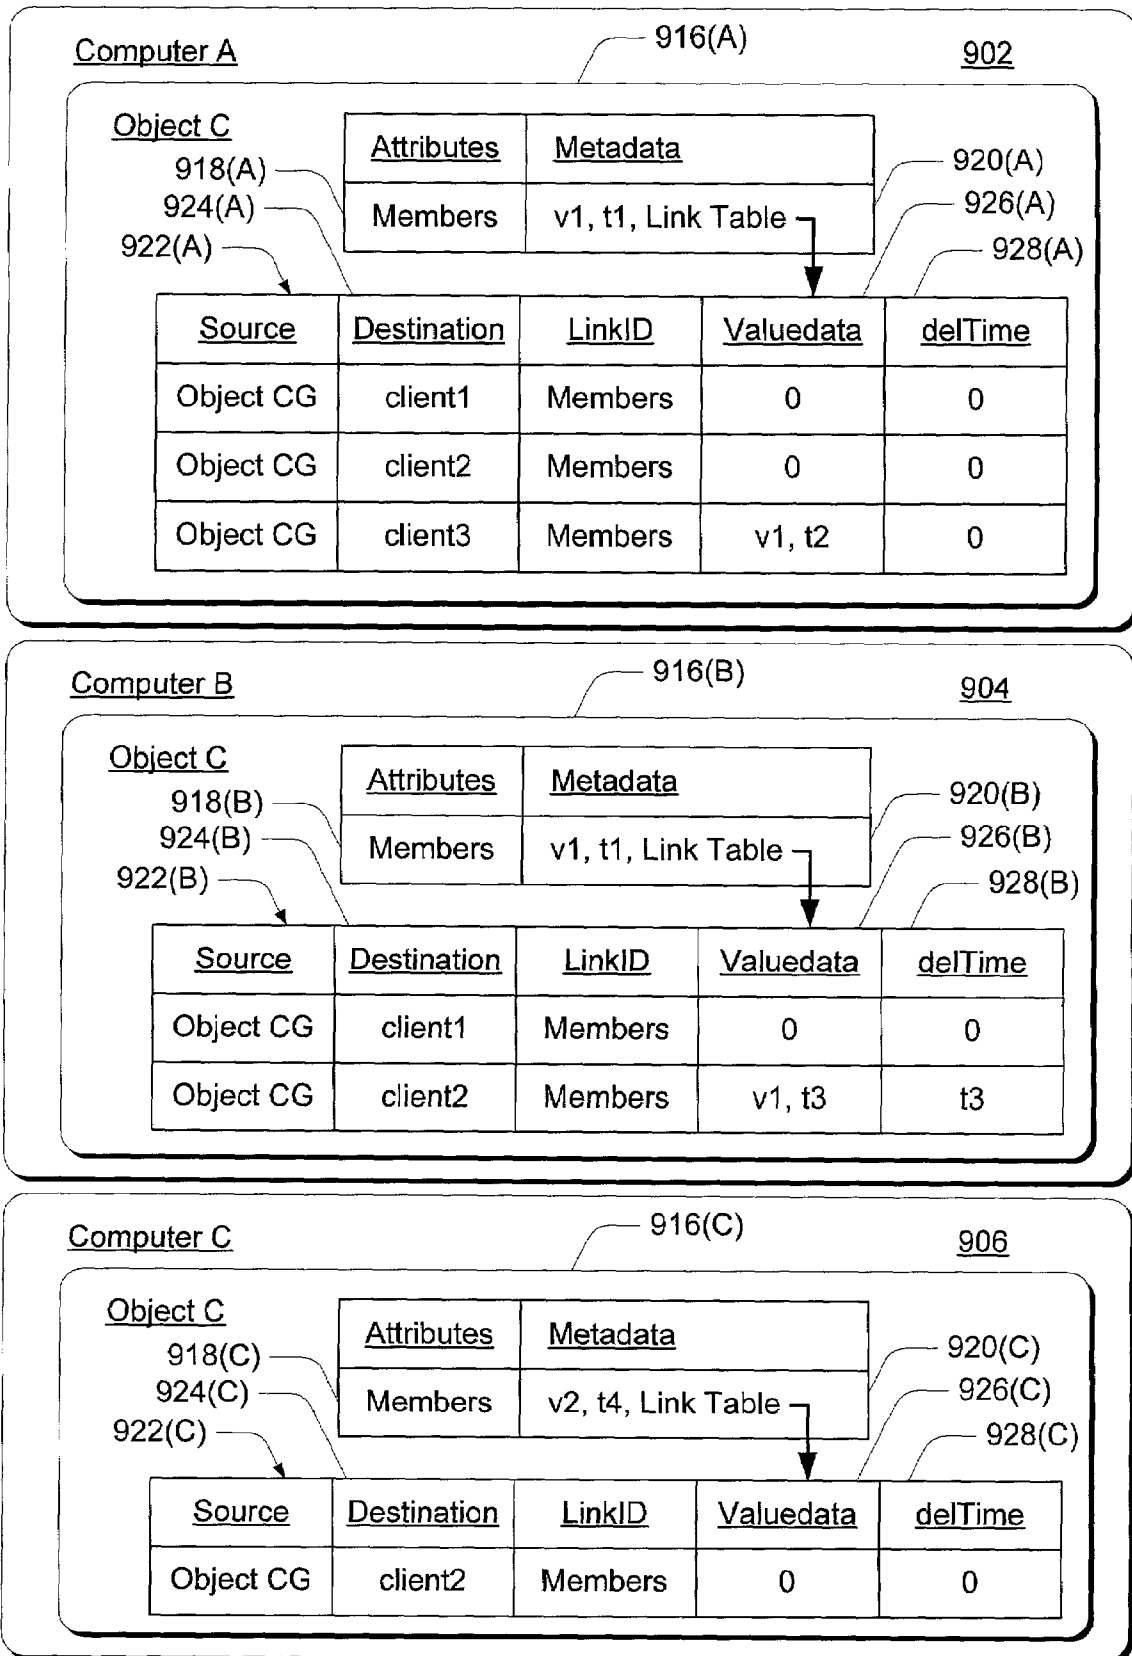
Computer A

916(A)

902

Object C

918(A)

924(A)

922(A)

| Attributes | Metadata |
|---|---|
| Members | v1, t1, Link Table |

920(A)

926(A)

928(A)

| Source | Destination | LinkID | Valuedata | delTime |
|---|---|---|---|---|
| Object CG | client1 | Members | 0 | 0 |
| Object CG | client2 | Members | 0 | 0 |
| Object CG | client3 | Members | v1, t2 | 0 |

Computer B

916(B)

904

Object C

918(B)

924(B)

922(B)

| Attributes | Metadata |
|---|---|
| Members | v1, t1, Link Table |

920(B)

926(B)

928(B)

| Source | Destination | LinkID | Valuedata | delTime |
|---|---|---|---|---|
| Object CG | client1 | Members | 0 | 0 |
| Object CG | client2 | Members | v1, t3 | t3 |

Computer C

916(C)

906

Object C

918(C)

924(C)

922(C)

| Attributes | Metadata |
|---|---|
| Members | v2, t4, Link Table |

920(C)

926(C)

928(C)

| Source | Destination | LinkID | Valuedata | delTime |
|---|---|---|---|---|
| Object CG | client2 | Members | 0 | 0 |